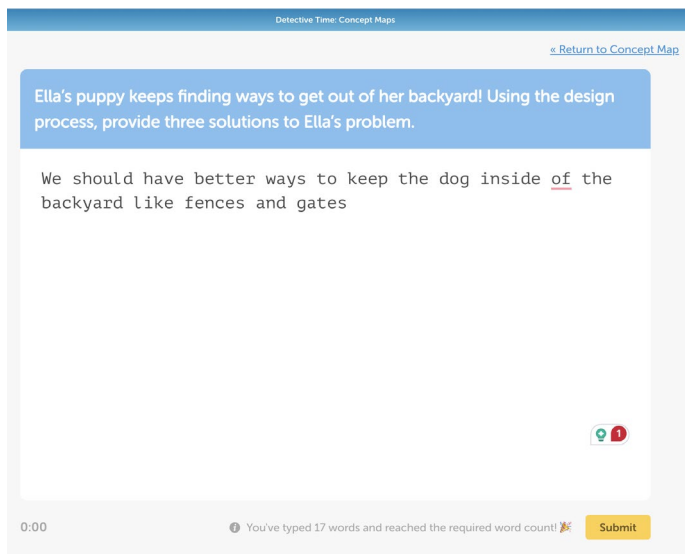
Detective Time: Concept Maps

« Return to Concept Map

Ella's puppy keeps finding ways to get out of her backyard! Using the design process, provide three solutions to Ella's problem.

We should have better ways to keep the dog inside of the backyard like fences and gates

1

0:00

You've typed 17 words and reached the required word count! 🎉

Submit